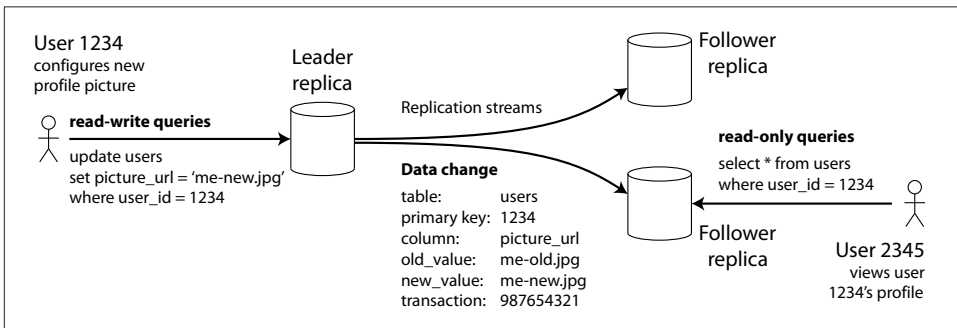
User 1234
configures new profile picture

read-write queries

update users
set picture_url = 'me-new.jpg'
where user_id = 1234

Leader replica

Replication streams

Follower replica

Data change

| | |
|---|---|
| table: | users |
| primary key: | 1234 |
| column: | picture_url |
| old_value: | me-old.jpg |
| new_value: | me-new.jpg |
| transaction: | 987654321 |

read-only queries

select * from users
where user_id = 1234

Follower replica

User 2345
views user 1234's profile